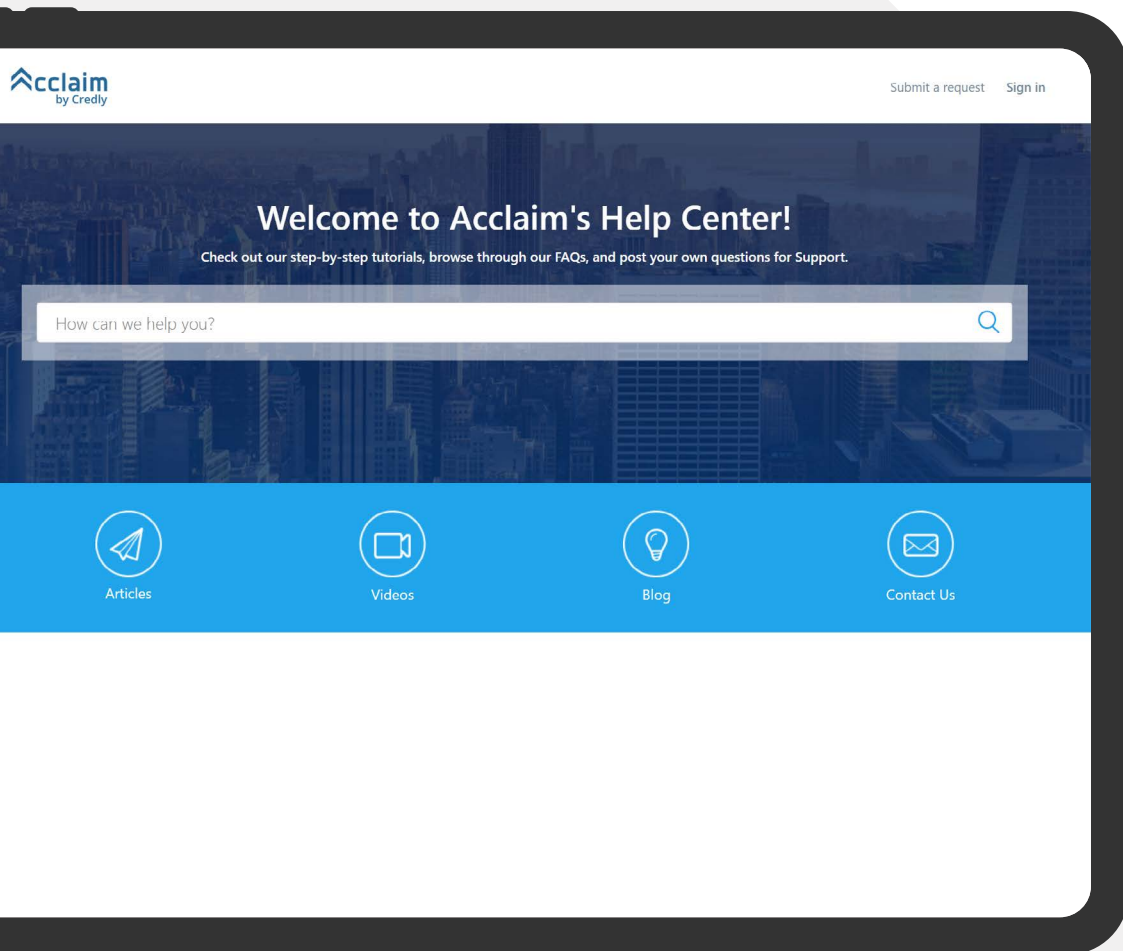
Acclaim
by Credly

Submit a request Sign in

Welcome to Acclaim's Help Center!

Check out our step-by-step tutorials, browse through our FAQs, and post your own questions for Support.

How can we help you?

Articles

Videos

Blog

Contact Us